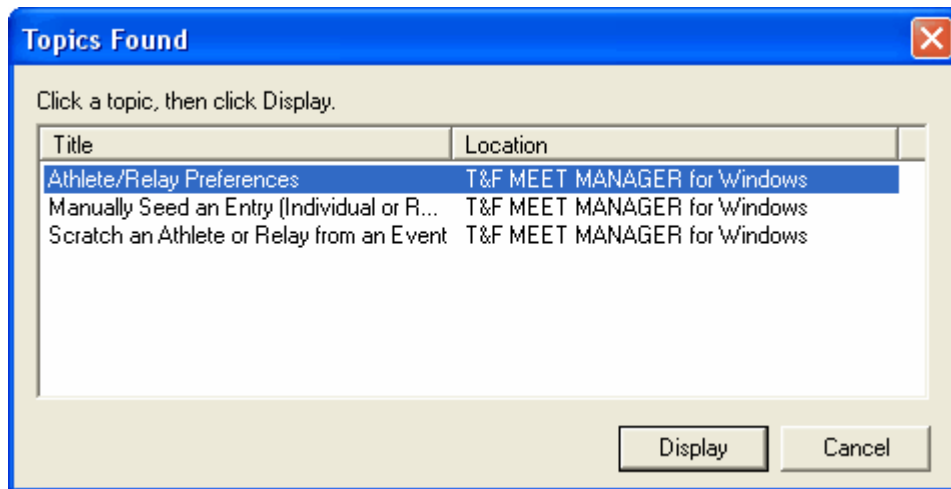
Topics Found

Click a topic, then click Display.

| Title | Location |
|---|---|
| Athlete/Relay Preferences | T&F MEET MANAGER for Windows |
| Manually Seed an Entry (Individual or R... | T&F MEET MANAGER for Windows |
| Scratch an Athlete or Relay from an Event | T&F MEET MANAGER for Windows |

Display

Cancel